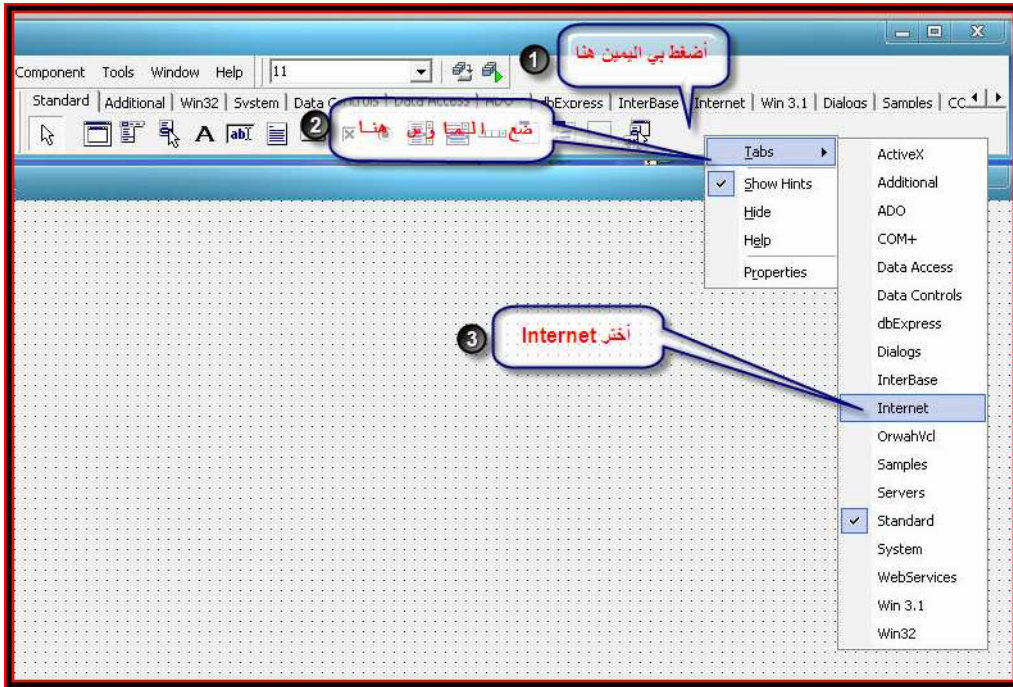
Component Tools Window Help 11

1 أضغط بي اليمين هنا

Standard | Additional | Win32 | System | Data Controls | Data Access | ADO | dbExpress | InterBase | Internet | Win 3.1 | Dialogs | Samples | CO

2 ضع الماوس هنا

Tabs
Show Hints
Hide
Help
Properties

ActiveX
Additional
ADO
COM+
Data Access
Data Controls
dbExpress
Dialogs
InterBase
Internet
OrwahVcl
Samples
Servers
Standard
System
WebServices
Win 3.1
Win32

3 أختر Internet